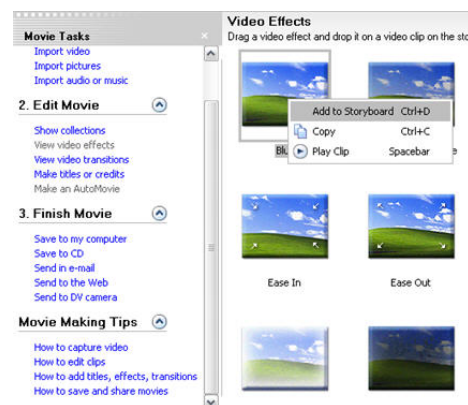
Movie Tasks
Import video
Import pictures
Import audio or music

2. Edit Movie
Show collections
View video effects
View video transitions
Make titles or credits
Make an AutoMovie

3. Finish Movie
Save to my computer
Save to CD
Send in e-mail
Send to the Web
Send to DV camera

Movie Making Tips
How to capture video
How to edit clips
How to add titles, effects, transitions
How to save and share movies

Video Effects
Drag a video effect and drop it on a video clip on the sto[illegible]

Add to Storyboard Ctrl+D
Copy Ctrl+C
Play Clip Spacebar

Bl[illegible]
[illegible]e

Ease In
Ease Out